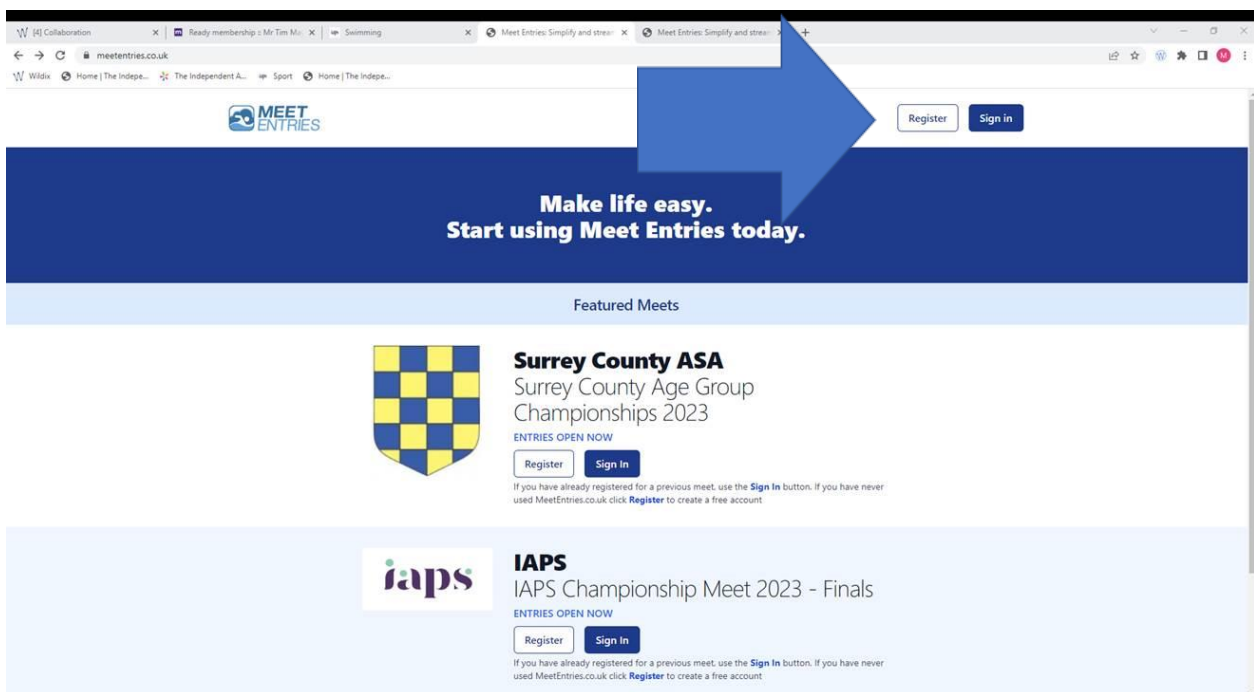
[4] Collaboration × Ready membership : Mr Tim Ma × Swimming × Meet Entries: Simplify and strea × Meet Entries: Simplify and strea × +

meetentries.co.uk

Wildix Home | The Indepe... The Independent A... Sport Home | The Indepe...

MEET ENTRIES

Register Sign in

Make life easy.
Start using Meet Entries today.

Featured Meets

Surrey County ASA
Surrey County Age Group Championships 2023
ENTRIES OPEN NOW
Register Sign In
If you have already registered for a previous meet, use the Sign In button. If you have never used MeetEntries.co.uk click Register to create a free account

iaps

IAPS
IAPS Championship Meet 2023 - Finals
ENTRIES OPEN NOW
Register Sign In
If you have already registered for a previous meet, use the Sign In button. If you have never used MeetEntries.co.uk click Register to create a free account